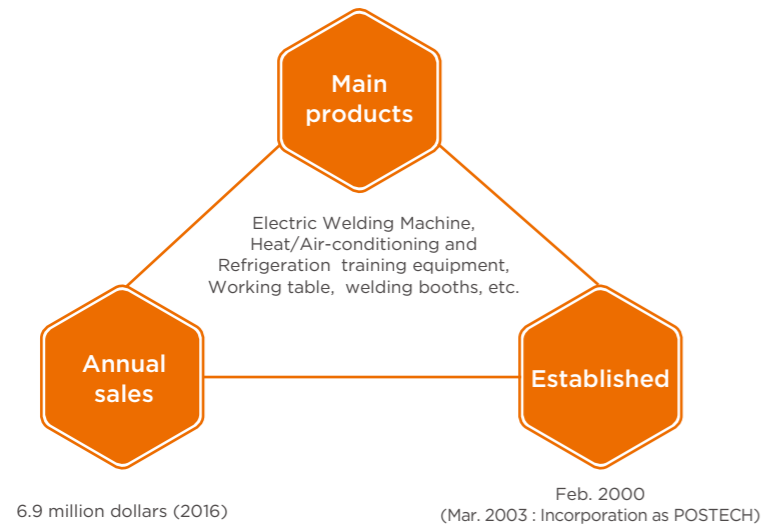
Main products

Electric Welding Machine, Heat/Air-conditioning and Refrigeration training equipment, Working table, welding booths, etc.

Annual sales

Established

6.9 million dollars (2016)

Feb. 2000
(Mar. 2003 : Incorporation as POSTECH)